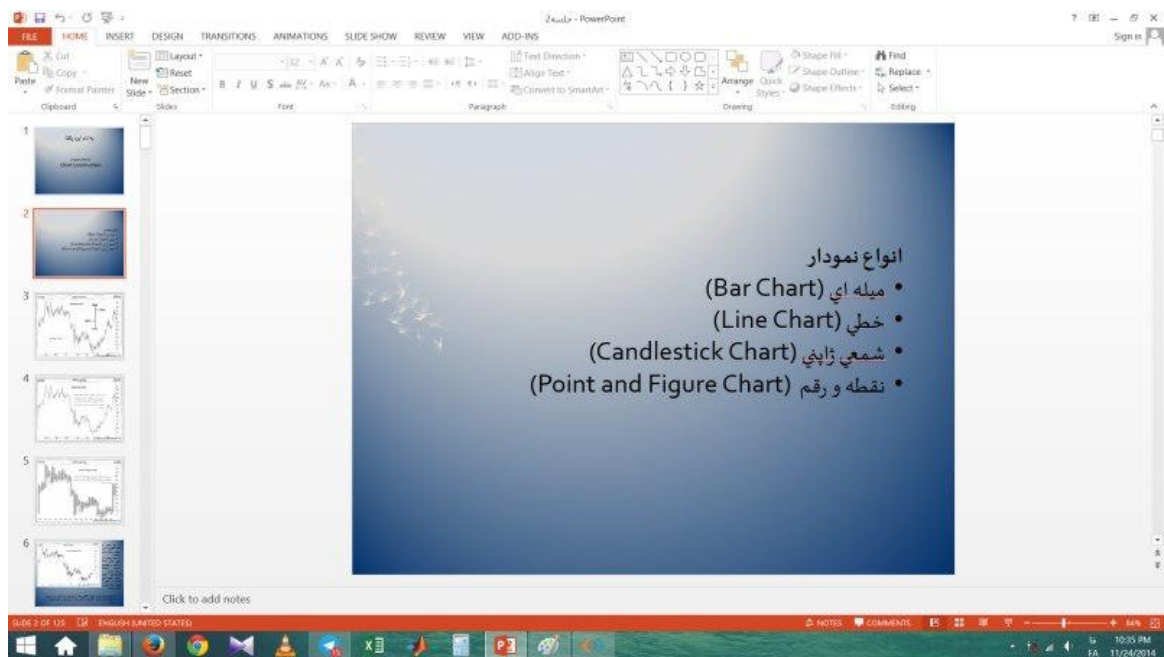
جلسه2 - PowerPoint

FILE HOME INSERT DESIGN TRANSITIONS ANIMATIONS SLIDE SHOW REVIEW VIEW ADD-INS

Sign in

Cut
Copy
Format Painter
Paste
Clipboard
New Slide
Layout
Reset
Section
Slides
Font
Text Direction
Align Text
Convert to SmartArt
Paragraph
Arrange
Quick Styles
Shape Fill
Shape Outline
Shape Effects
Drawing
Find
Replace
Select
Editing

انواع نمودار
• ميله اي (Bar Chart)
• خطي (Line Chart)
• شمعي ژاپني (Candlestick Chart)
• نقطه و رقم (Point and Figure Chart)

Click to add notes

SLIDE 2 OF 125 ENGLISH (UNITED STATES)
NOTES COMMENTS
84%

10:35 PM
11/24/2014
FA